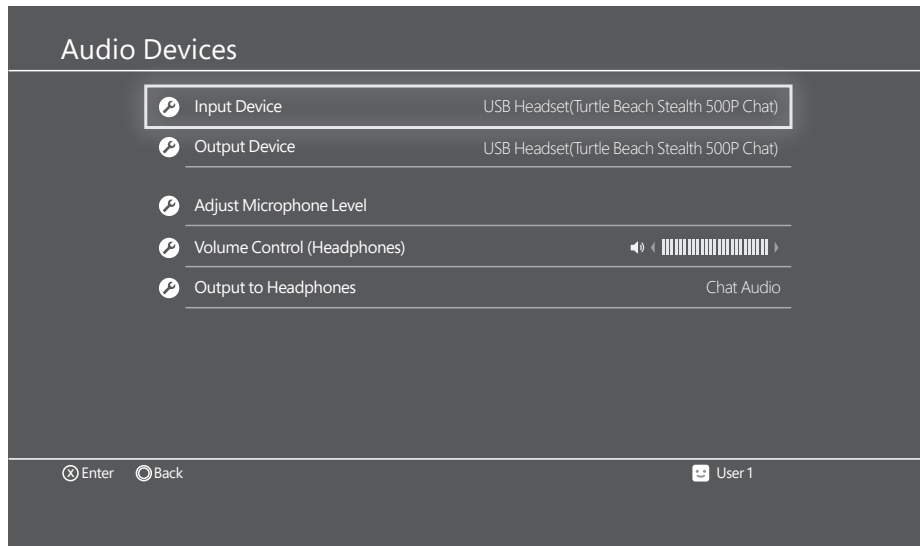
Audio Devices

Input Device USB Headset(Turtle Beach Stealth 500P Chat)

Output Device USB Headset(Turtle Beach Stealth 500P Chat)

Adjust Microphone Level

Volume Control (Headphones)

Output to Headphones Chat Audio

Enter Back User 1